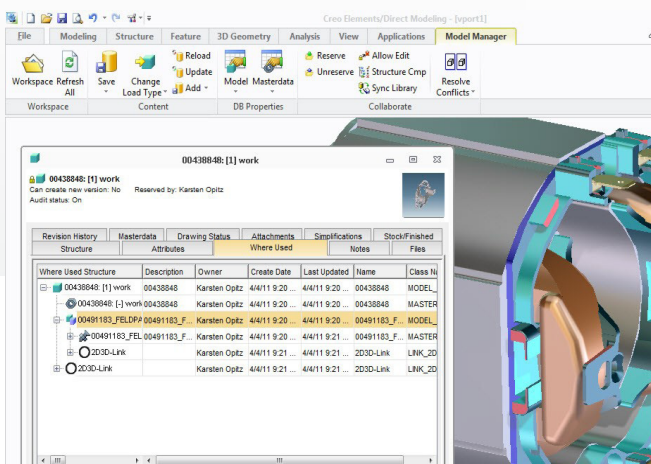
Creo Elements/Direct Modeling - [vport1]

File | Modeling | Structure | Feature | 3D Geometry | Analysis | View | Applications | Model Manager

Workspace | Refresh All | Save | Change Load Type | Reload | Update | Add | Model | Masterdata | Reserve | Unreserve | Allow Edit | Structure Cmp | Sync Library | Resolve Conflicts

Workspace | Content | DB Properties | Collaborate

00438848: [1] work

00438848: [1] work
Can create new version: No Reserved by: Karsten Opitz
Audit status: On

Revision History | Masterdata | Drawing Status | Attachments | Simplifications | Stock/Finished
Structure | Attributes | Where Used | Notes | Files

| Where Used Structure | Description | Owner | Create Date | Last Updated | Name | Class N |
|---|---|---|---|---|---|---|
| 00438848: [1] work | 00438848 | Karsten Opitz | 4/4/11 9:20 ... | 4/4/11 9:20 ... | 00438848 | MODEL_ |
| 00438848: [-] work | 00438848 | Karsten Opitz | 4/4/11 9:20 ... | 4/4/11 9:20 ... | 00438848 | MASTER |
| 00491183_FELDPA | 00491183_FE | Karsten Opitz | 4/4/11 9:20 ... | 4/4/11 9:20 ... | 00491183_F... | MODEL_ |
| 00491183_FEL | 00491183_FE | Karsten Opitz | 4/4/11 9:20 ... | 4/4/11 9:20 ... | 00491183_F... | MASTER |
| 2D3D-Link | | Karsten Opitz | 4/4/11 9:21 ... | 4/4/11 9:21 ... | 2D3D-Link | LINK_2D |
| 2D3D-Link | | Karsten Opitz | 4/4/11 9:21 ... | 4/4/11 9:21 ... | 2D3D-Link | LINK_2D |